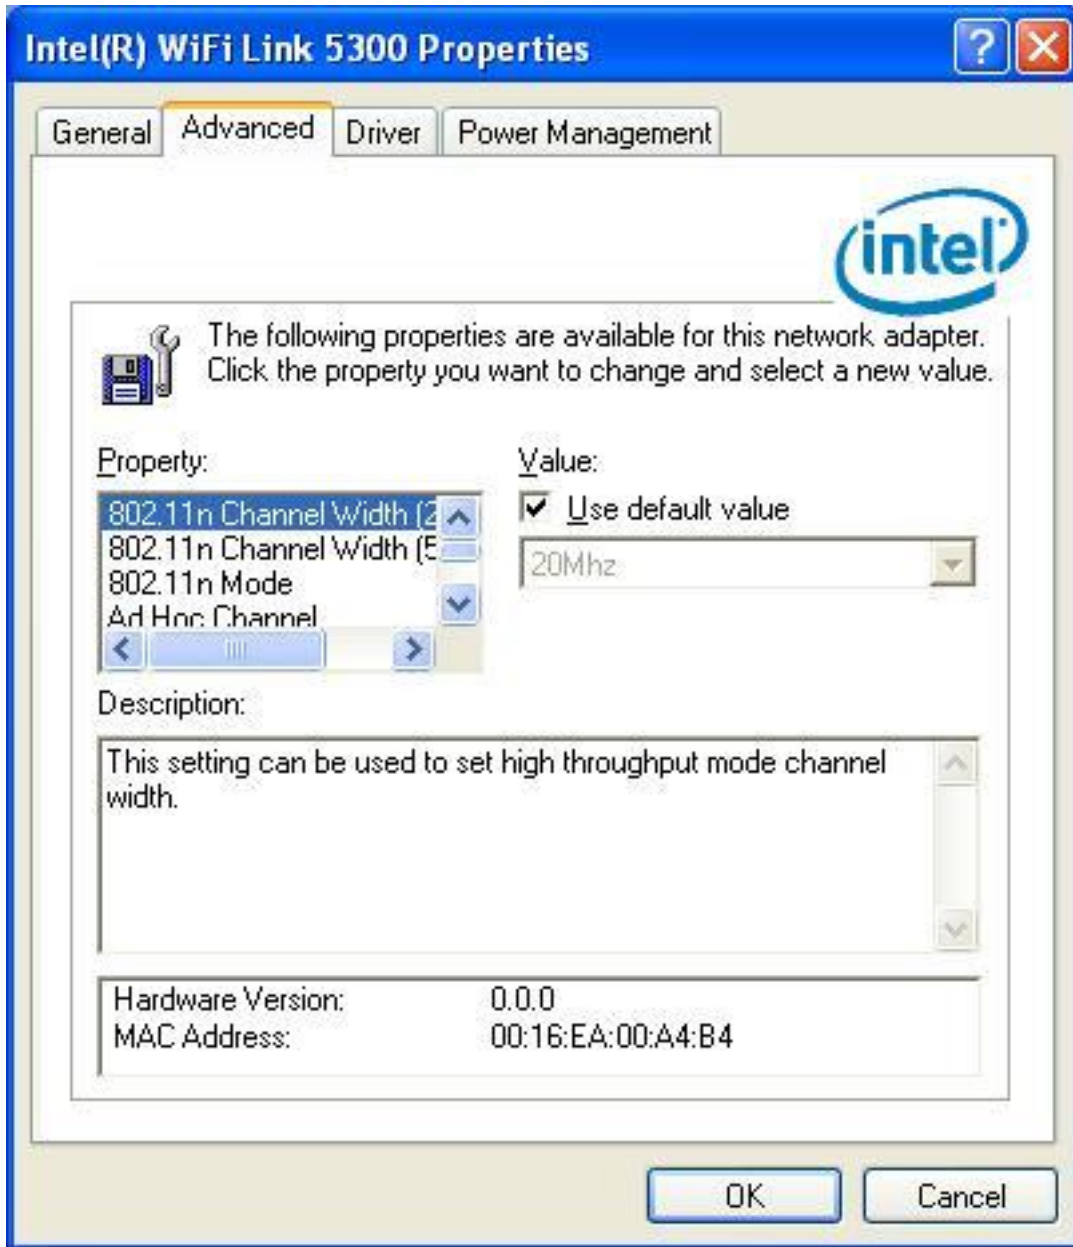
Intel(R) WiFi Link 5300 Properties

General | Advanced | Driver | Power Management

intel

The following properties are available for this network adapter. Click the property you want to change and select a new value.

Property:
802.11n Channel Width (2
802.11n Channel Width (5
802.11n Mode
Ad Hoc Channel

Value:
Use default value
20Mhz

Description:
This setting can be used to set high throughput mode channel width.

Hardware Version: 0.0.0
MAC Address: 00:16:EA:00:A4:B4

OK
Cancel